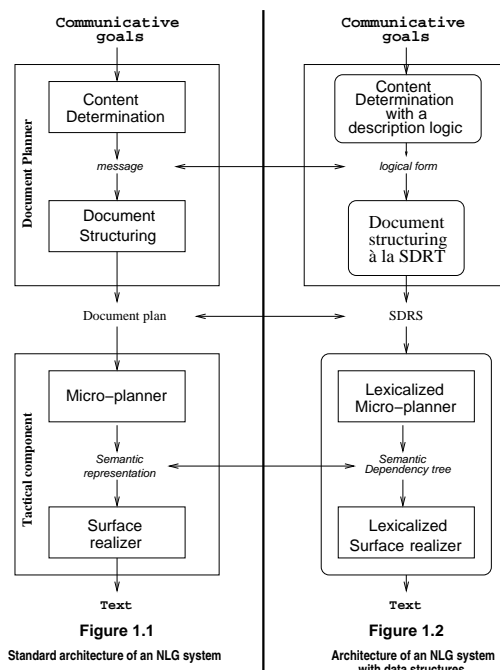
Communicative goals

Document Planner

Content Determination

message

Document Structuring

Document plan

Tactical component

Micro−planner

Semantic representation

Surface realizer

Text

Figure 1.1

Standard architecture of an NLG system

Communicative goals

Content Determination with a description logic

logical form

Document structuring à la SDRT

SDRS

Lexicalized Micro−planner

Semantic Dependency tree

Lexicalized Surface realizer

Text

Figure 1.2

Architecture of an NLG system with data structures